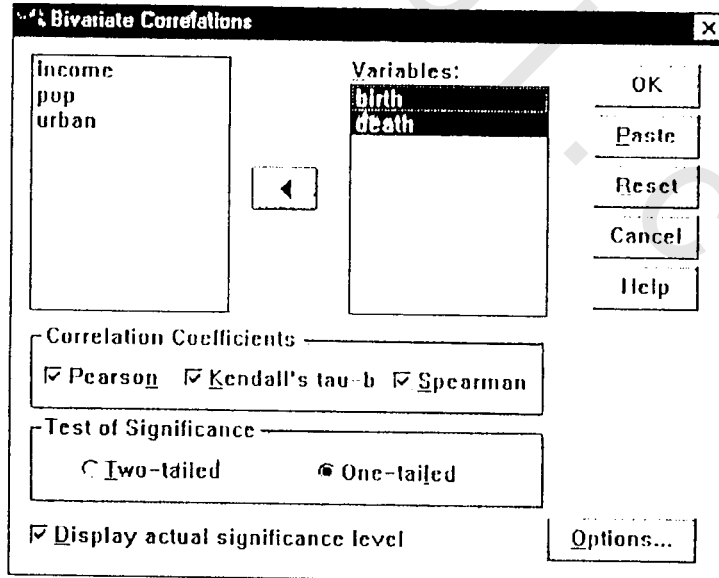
Bivariate Correlations

income
pop
urban

Variables:
birth
death

OK
Paste
Reset
Cancel
Help

Correlation Coefficients
Pearson
Kendall's tau-b
Spearman

Test of Significance
Two-tailed
One-tailed

Display actual significance level

Options...